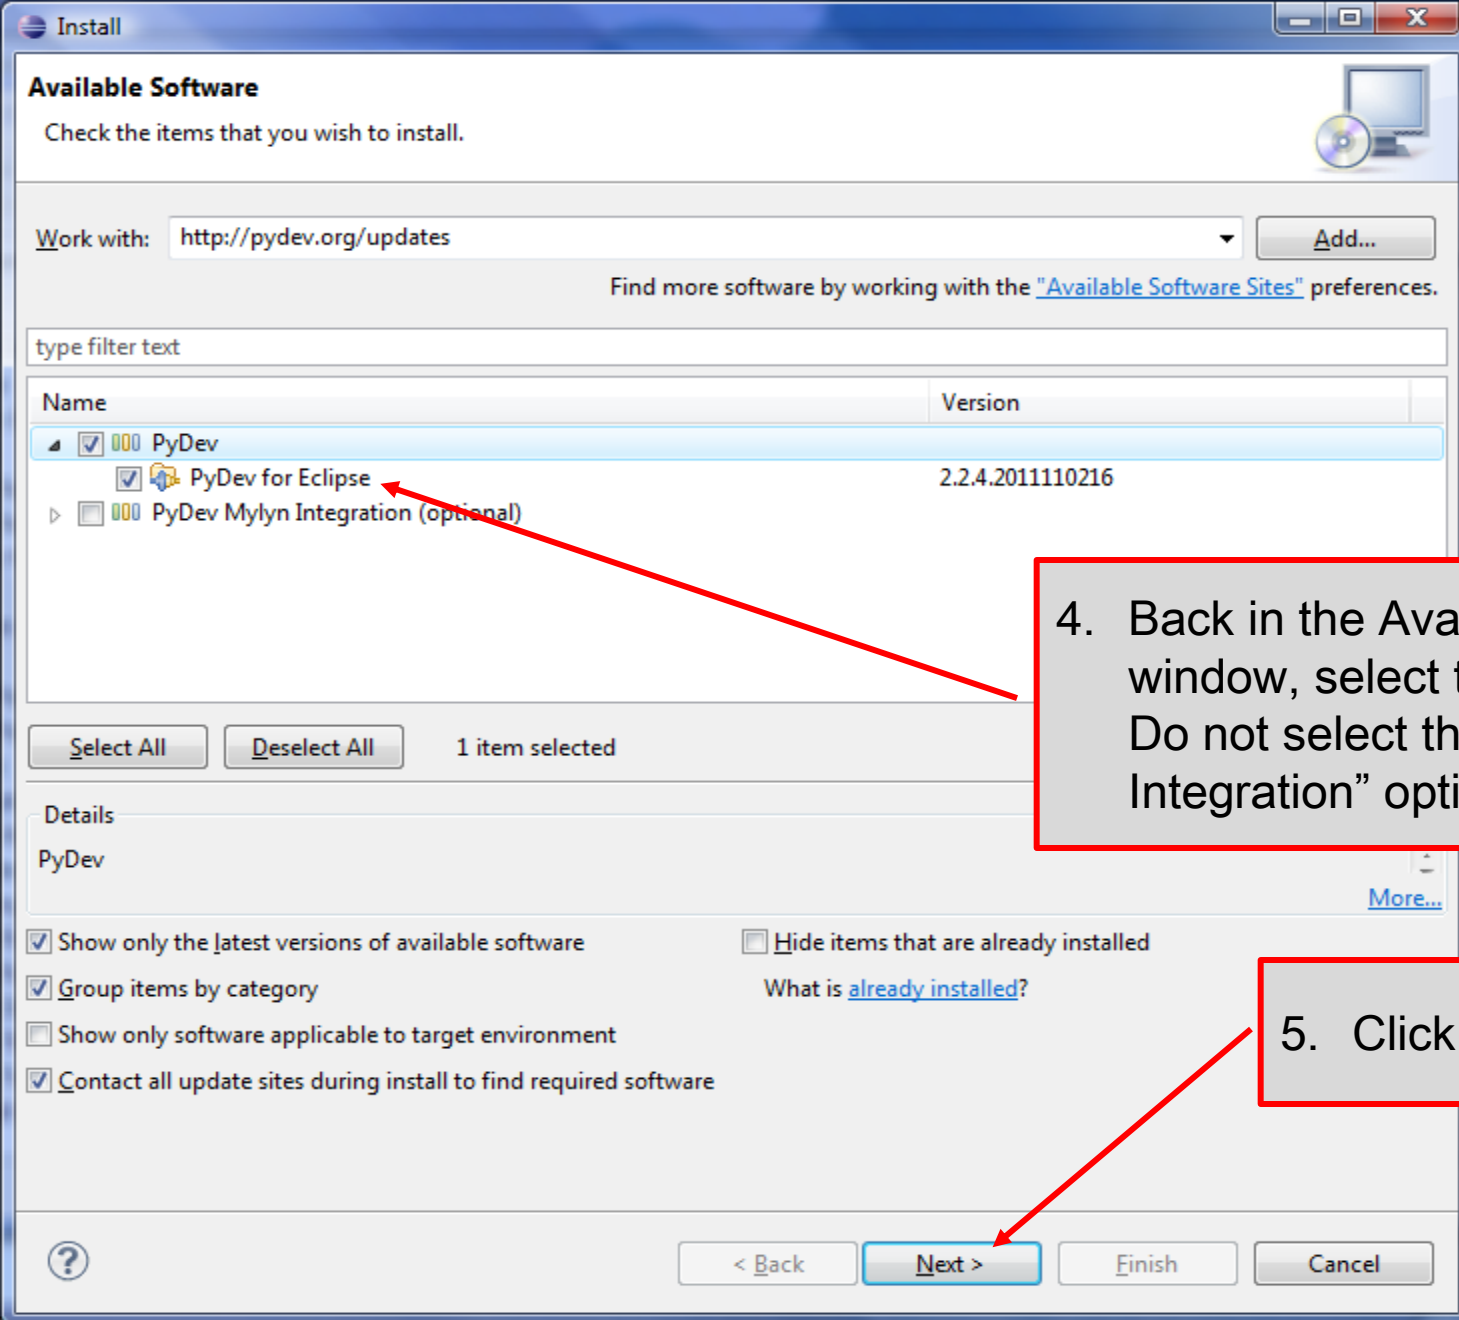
Install

Available Software

Check the items that you wish to install.

Work with: http://pydev.org/updates

Add...

Find more software by working with the "Available Software Sites" preferences.

type filter text

| Name | Version |
|---|---|
| PyDev | |
| PyDev for Eclipse | 2.2.4.2011110216 |
| PyDev Mylyn Integration (optional) | |

4. Back in the Ava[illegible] window, select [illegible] Do not select th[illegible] Integration" opti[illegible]

Select All   Deselect All   1 item selected

Details

PyDev

More...

Show only the latest versions of available software

Hide items that are already installed

Group items by category

What is already installed?

Show only software applicable to target environment

Contact all update sites during install to find required software

5. Click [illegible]

< Back   Next >   Finish   Cancel